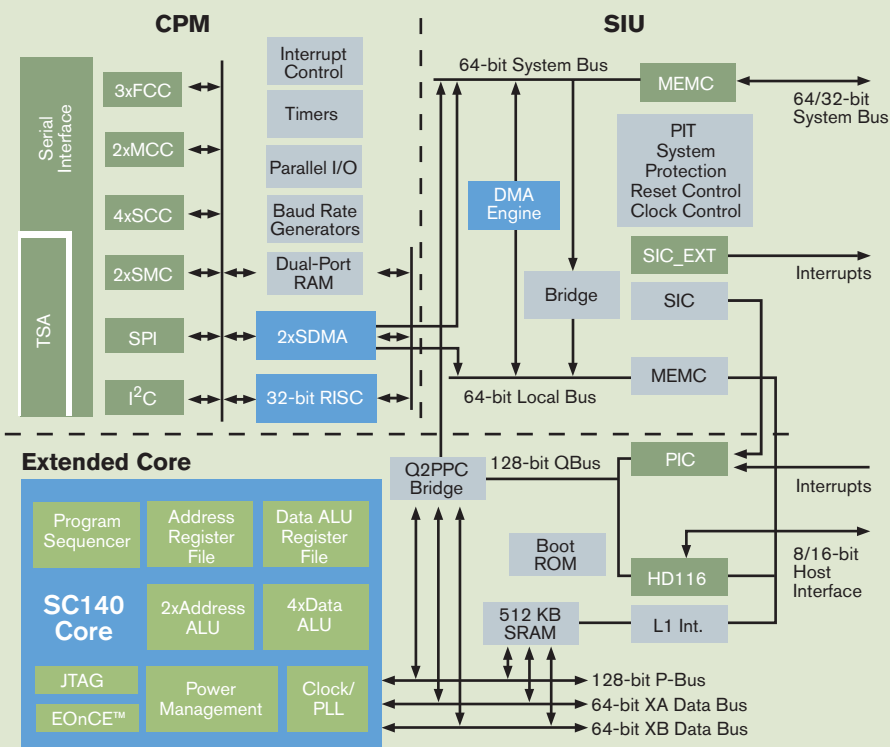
CPM

SIU

Serial Interface

TSA

3xFCC

2xMCC

4xSCC

2xSMC

SPI

$I^2C$

Interrupt Control

Timers

Parallel I/O

Baud Rate Generators

Dual-Port RAM

2xSDMA

32-bit RISC

64-bit System Bus

MEMC

64/32-bit System Bus

PIT System Protection Reset Control Clock Control

DMA Engine

SIC_EXT

Interrupts

SIC

Bridge

MEMC

64-bit Local Bus

Extended Core

Q2PPC Bridge

128-bit QBus

PIC

Interrupts

Program Sequencer

Address Register File

Data ALU Register File

SC140 Core

2xAddress ALU

4xData ALU

JTAG

EOnCE™

Power Management

Clock/ PLL

Boot ROM

HD116

8/16-bit Host Interface

512 KB SRAM

L1 Int.

128-bit P-Bus

64-bit XA Data Bus

64-bit XB Data Bus